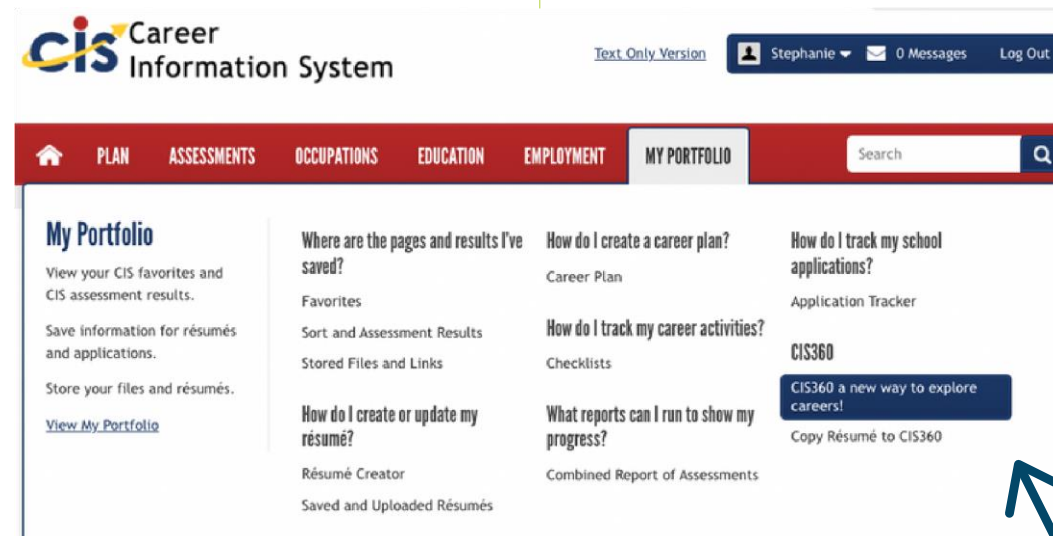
cis Career Information System

Text Only Version

Stephanie

0 Messages

Log Out

PLAN ASSESSMENTS OCCUPATIONS EDUCATION EMPLOYMENT MY PORTFOLIO

Search

My Portfolio

View your CIS favorites and CIS assessment results.

Save information for résumés and applications.

Store your files and résumés.

View My Portfolio

Where are the pages and results I've saved?

Favorites

Sort and Assessment Results

Stored Files and Links

How do I create or update my résumé?

Résumé Creator

Saved and Uploaded Résumés

How do I create a career plan?

Career Plan

How do I track my career activities?

Checklists

What reports can I run to show my progress?

Combined Report of Assessments

How do I track my school applications?

Application Tracker

CIS360

CIS360 a new way to explore careers!

Copy Résumé to CIS360